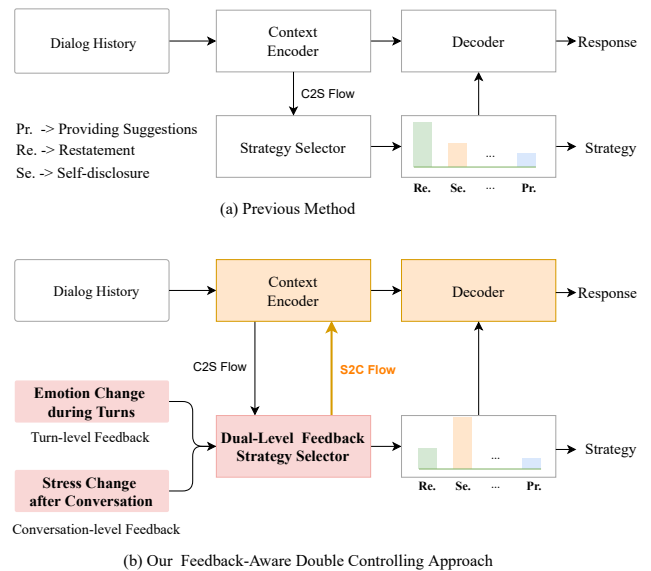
Dialog History

Context Encoder

Decoder

Response

C2S Flow

Pr. -> Providing Suggestions
Re. -> Restatement
Se. -> Self-disclosure

Strategy Selector

...

Strategy

Re. Se. ... Pr.

(a) Previous Method

Dialog History

Context Encoder

Decoder

Response

C2S Flow

S2C Flow

Emotion Change during Turns

Turn-level Feedback

Dual-Level Feedback Strategy Selector

...

Strategy

Stress Change after Conversation

Re. Se. ... Pr.

Conversation-level Feedback

(b) Our Feedback-Aware Double Controlling Approach